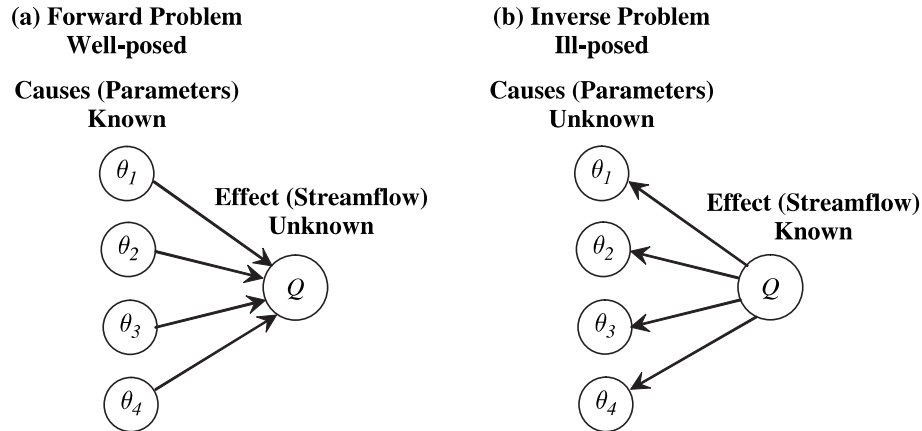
(a) Forward Problem
Well-posed

Causes (Parameters)
Known

$\theta_1$

$\theta_2$

$\theta_3$

$\theta_4$

Effect (Streamflow)
Unknown

$Q$

(b) Inverse Problem
Ill-posed

Causes (Parameters)
Unknown

$\theta_1$

$\theta_2$

$\theta_3$

$\theta_4$

Effect (Streamflow)
Known

$Q$